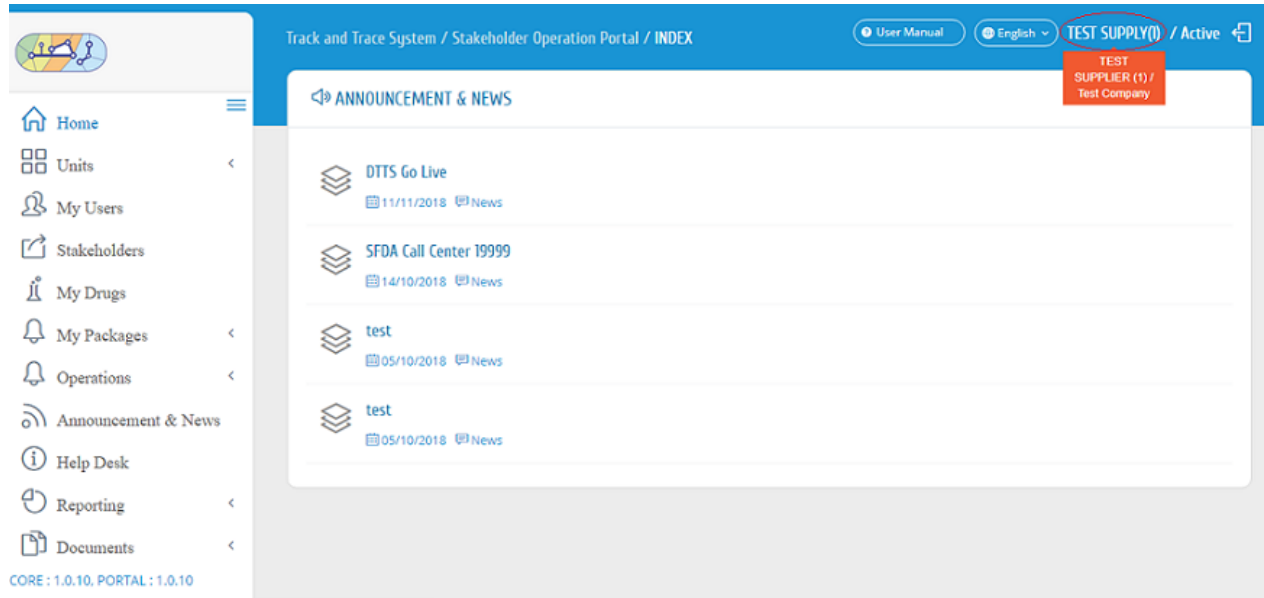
Home
Units
My Users
Stakeholders
My Drugs
My Packages
Operations
Announcement & News
Help Desk
Reporting
Documents
CORE : 1.0.10, PORTAL : 1.0.10

Track and Trace System / Stakeholder Operation Portal / INDEX

User Manual
English
TEST SUPPLY(1) / Active

TEST SUPPLIER (1) / Test Company

ANNOUNCEMENT & NEWS

DTTS Go Live
11/11/2018 News

SFDA Call Center 19999
14/10/2018 News

test
05/10/2018 News

test
05/10/2018 News